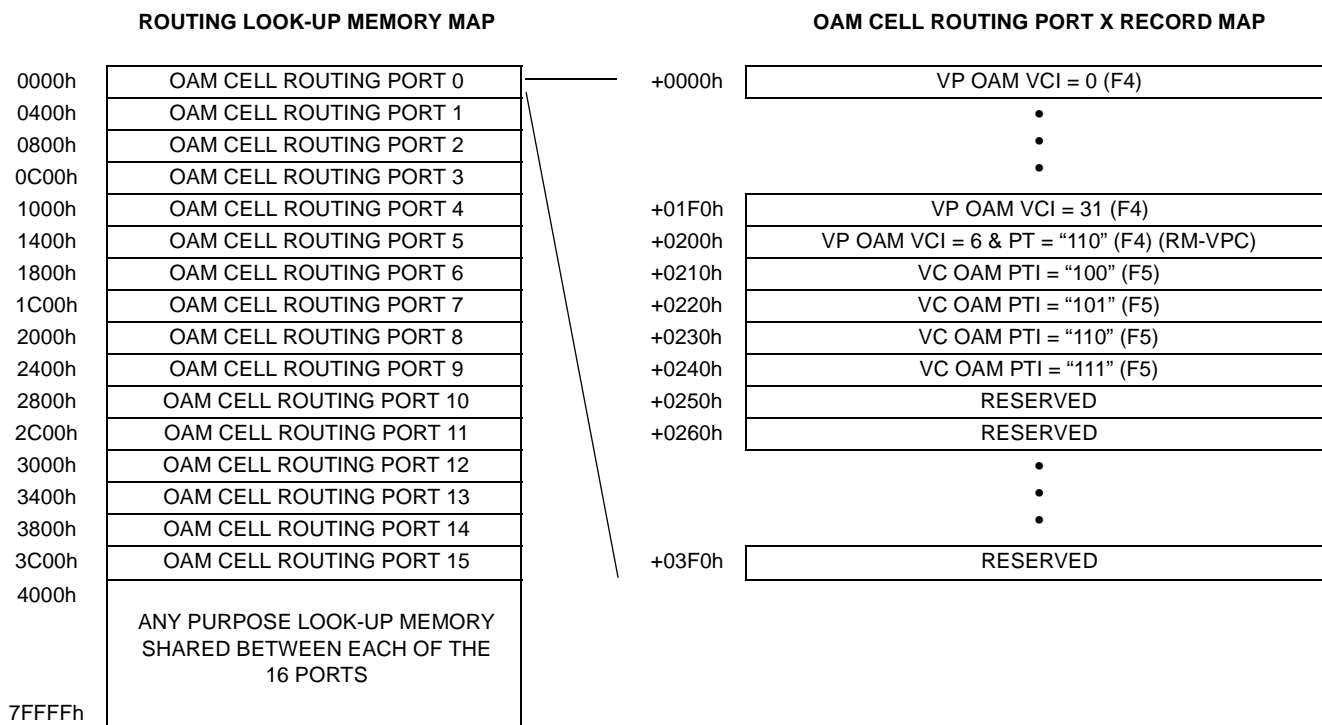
ROUTING LOOK-UP MEMORY MAP

| | |
|---|---|
| 0000h | OAM CELL ROUTING PORT 0 |
| 0400h | OAM CELL ROUTING PORT 1 |
| 0800h | OAM CELL ROUTING PORT 2 |
| 0C00h | OAM CELL ROUTING PORT 3 |
| 1000h | OAM CELL ROUTING PORT 4 |
| 1400h | OAM CELL ROUTING PORT 5 |
| 1800h | OAM CELL ROUTING PORT 6 |
| 1C00h | OAM CELL ROUTING PORT 7 |
| 2000h | OAM CELL ROUTING PORT 8 |
| 2400h | OAM CELL ROUTING PORT 9 |
| 2800h | OAM CELL ROUTING PORT 10 |
| 2C00h | OAM CELL ROUTING PORT 11 |
| 3000h | OAM CELL ROUTING PORT 12 |
| 3400h | OAM CELL ROUTING PORT 13 |
| 3800h | OAM CELL ROUTING PORT 14 |
| 3C00h | OAM CELL ROUTING PORT 15 |
| 4000h | ANY PURPOSE LOOK-UP MEMORY SHARED BETWEEN EACH OF THE 16 PORTS |
| 7FFFFh | |

OAM CELL ROUTING PORT X RECORD MAP

| | |
|---|---|
| +0000h | VP OAM VCI = 0 (F4) |
| | • • • |
| +01F0h | VP OAM VCI = 31 (F4) |
| +0200h | VP OAM VCI = 6 & PT = “110” (F4) (RM-VPC) |
| +0210h | VC OAM PTI = “100” (F5) |
| +0220h | VC OAM PTI = “101” (F5) |
| +0230h | VC OAM PTI = “110” (F5) |
| +0240h | VC OAM PTI = “111” (F5) |
| +0250h | RESERVED |
| +0260h | RESERVED |
| | • • • |
| +03F0h | RESERVED |